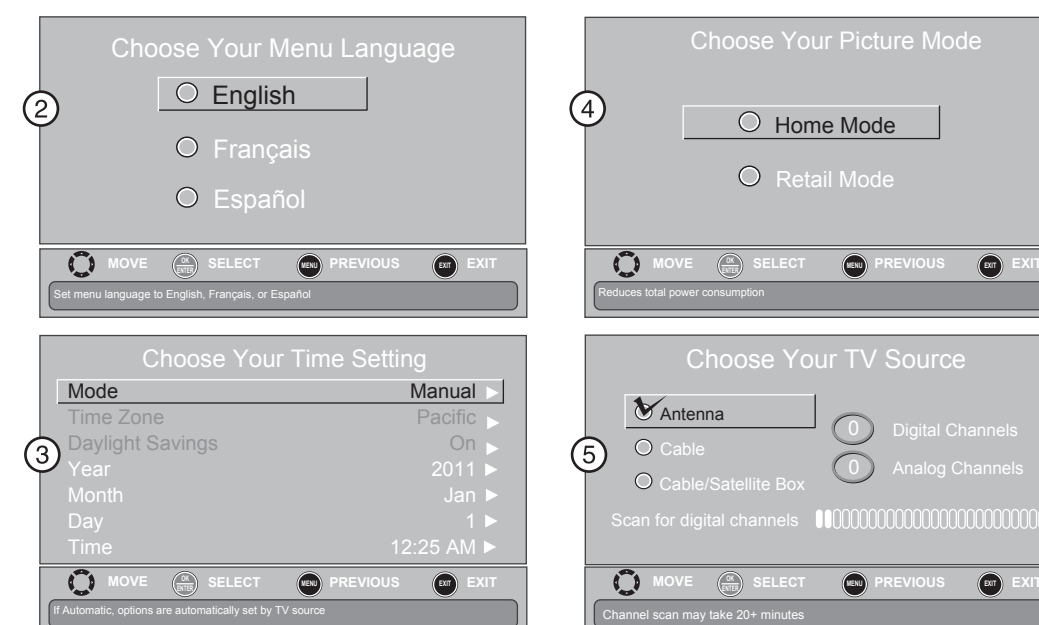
Choose Your Menu Language

2

English

Français

Español

MOVE OK ENTER SELECT MENU PREVIOUS EXIT EXIT

Set menu language to English, Français, or Español

Choose Your Time Setting

| Mode | Manual ▶ |
|---|---|
| Time Zone | Pacific ▶ |
| Daylight Savings | On ▶ |
| Year | 2011 ▶ |
| Month | Jan ▶ |
| Day | 1 ▶ |
| Time | 12:25 AM ▶ |

3

MOVE OK ENTER SELECT MENU PREVIOUS EXIT EXIT

If Automatic, options are automatically set by TV source

Choose Your Picture Mode

4

Home Mode

Retail Mode

MOVE OK ENTER SELECT MENU PREVIOUS EXIT EXIT

Reduces total power consumption

Choose Your TV Source

5

Antenna

Cable

Cable/Satellite Box

0 Digital Channels

0 Analog Channels

Scan for digital channels

MOVE OK ENTER SELECT MENU PREVIOUS EXIT EXIT

Channel scan may take 20+ minutes